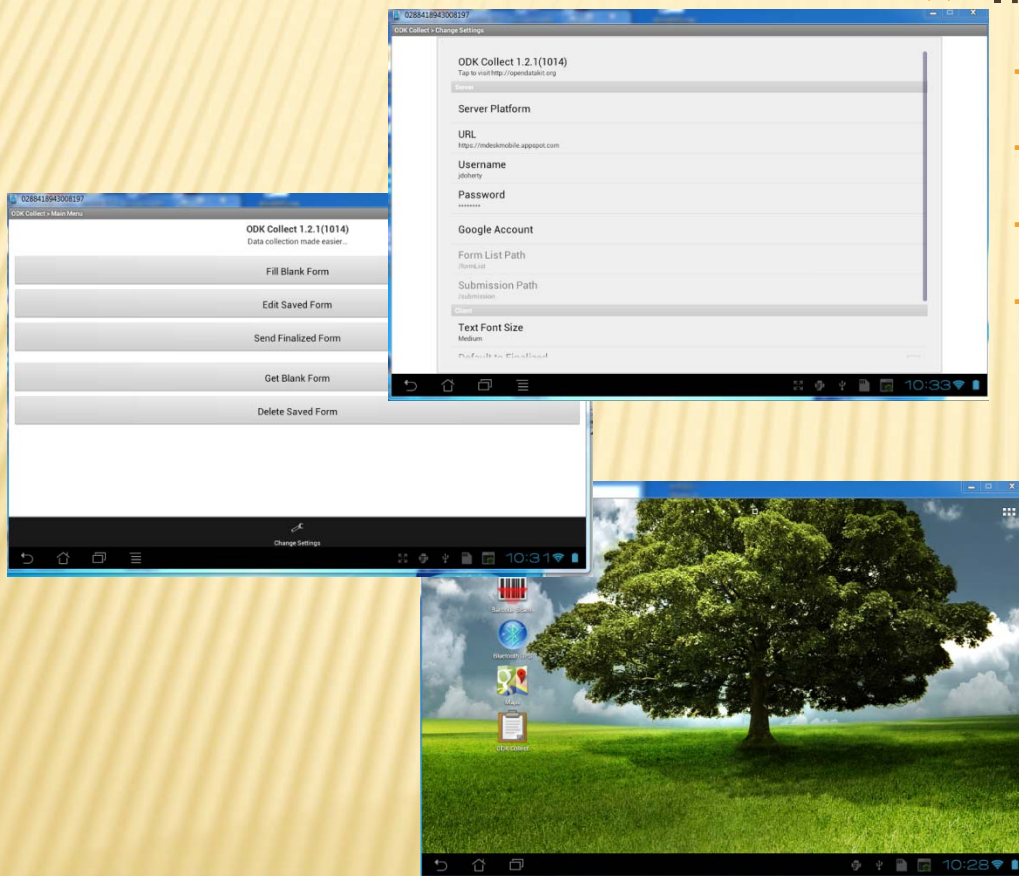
0288418943008197

ODK Collect > Change Settings

ODK Collect 1.2.1(1014)
Tap to visit http://opendatakit.org

Server

Server Platform

URL
https://indeskmobile.appspot.com

Username
jdoherty

Password
********

Google Account

Form List Path
/formList

Submission Path
/submission

Client

Text Font Size
Medium

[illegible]

10:33

0288418943008197

ODK Collect > Main Menu

ODK Collect 1.2.1(1014)
Data collection made easier...

Fill Blank Form

Edit Saved Form

Send Finalized Form

Get Blank Form

Delete Saved Form

Change Settings

10:31

Barcode Scann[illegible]

Bluetooth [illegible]

Maps

ODK Collect

10:28